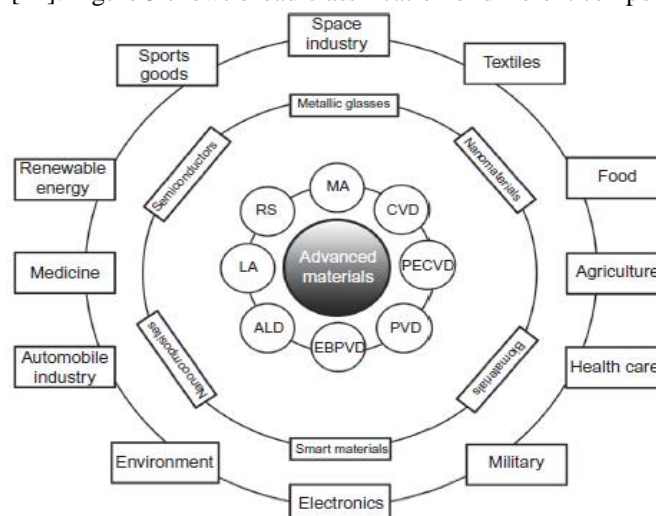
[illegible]

Space industry

Sports goods

Textiles

Metallic glasses

Semiconductors

Nanomaterials

Renewable energy

Food

MA

RS

CVD

Advanced materials

LA

PECVD

Medicine

Agriculture

ALD

PVD

EBPVD

Nanocomposites

Biomaterials

Automobile industry

Health care

Smart materials

Environment

Military

Electronics